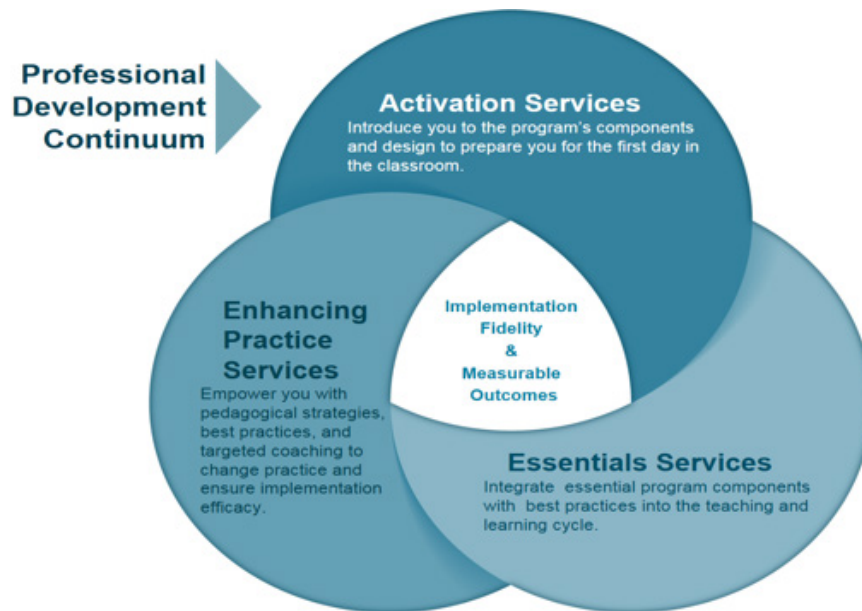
Professional Development Continuum

Activation Services
Introduce you to the program's components and design to prepare you for the first day in the classroom.

Enhancing Practice Services
Empower you with pedagogical strategies, best practices, and targeted coaching to change practice and ensure implementation efficacy.

Implementation Fidelity & Measurable Outcomes

Essentials Services
Integrate essential program components with best practices into the teaching and learning cycle.